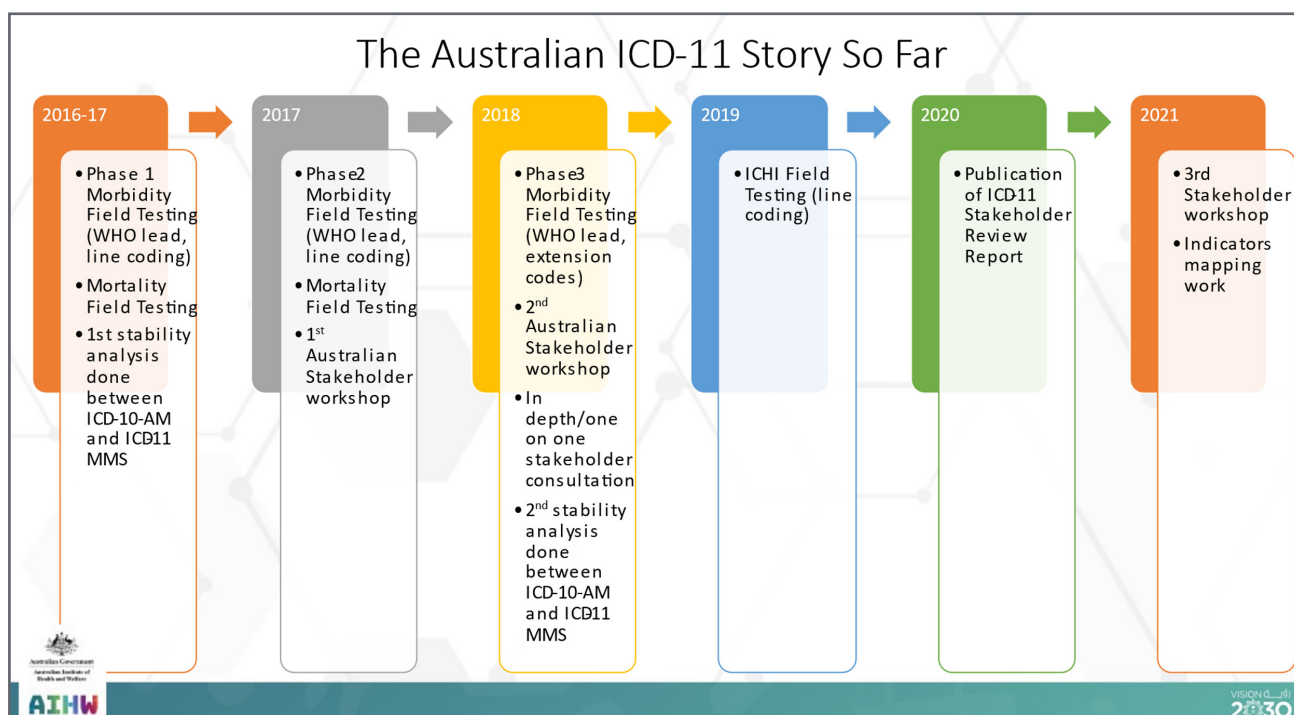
The Australian ICD-11 Story So Far

2016-17

• Phase 1 Morbidity Field Testing (WHO lead, line coding)
• Mortality Field Testing
• 1st stability analysis done between ICD-10-AM and ICD-11 MMS

2017

• Phase2 Morbidity Field Testing (WHO lead, line coding)
• Mortality Field Testing
• 1$^{st}$ Australian Stakeholder workshop

2018

• Phase3 Morbidity Field Testing (WHO lead, extension codes)
• 2$^{nd}$ Australian Stakeholder workshop
• In depth/one on one stakeholder consultation
• 2$^{nd}$ stability analysis done between ICD-10-AM and ICD-11 MMS

2019

• ICHI Field Testing (line coding)

2020

• Publication of ICD-11 Stakeholder Review Report

2021

• 3rd Stakeholder workshop
• Indicators mapping work

Australian Government
Australian Institute of Health and Welfare
AIHW

VISION 2030